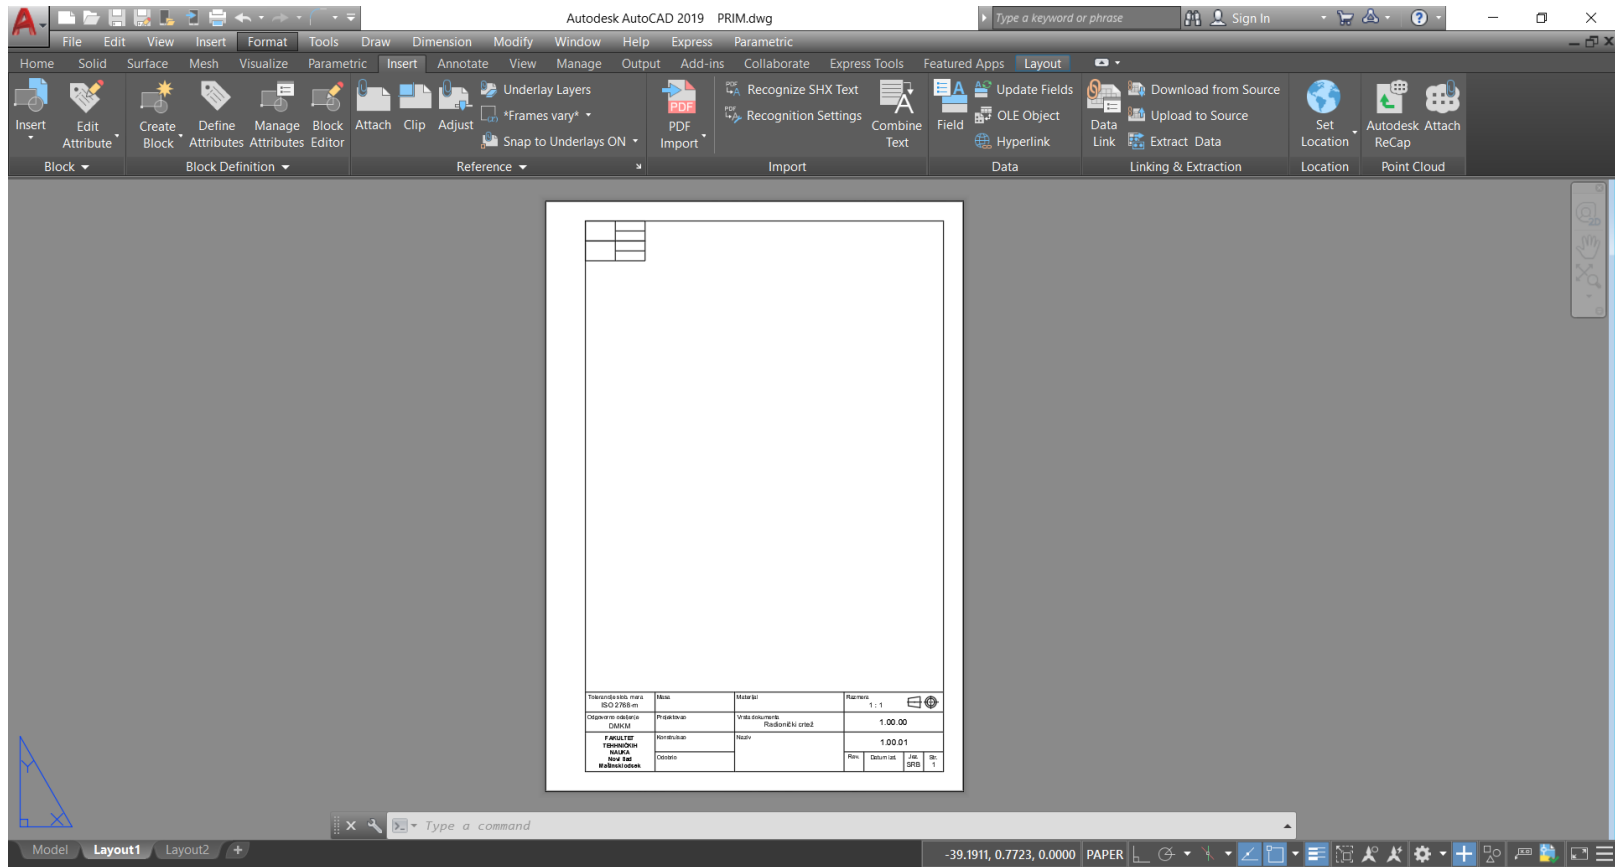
Autodesk AutoCAD 2019 PRIM.dwg

Type a keyword or phrase

Sign In

File Edit View Insert Format Tools Draw Dimension Modify Window Help Express Parametric

Home Solid Surface Mesh Visualize Parametric Insert Annotate View Manage Output Add-ins Collaborate Express Tools Featured Apps Layout

Insert
Edit Attribute
Create Block
Define Attributes
Manage Attributes
Block Editor
Attach
Clip
Adjust
Underlay Layers
*Frames vary*
Snap to Underlays ON
PDF Import
Recognize SHX Text
Recognition Settings
Combine Text
Field
Update Fields
OLE Object
Hyperlink
Data Link
Download from Source
Upload to Source
Extract Data
Set Location
Autodesk ReCap
Attach

Block
Block Definition
Reference
Import
Data
Linking & Extraction
Location
Point Cloud

| Tolerancija slob. mera ISO 2768-m | Masa | Materijal | Razmera 1 : 1 |
|---|---|---|---|
| Odgovorno odeljenje DMKM | Projektovao | Vrsta dokumenta Radionički crtež | 1.00.00 |
| FAKULTET TEHNIČKIH NAUKA Novi Sad Mašinski odsek | Konstruisao | Naziv | 1.00.01 |
| | Odobrio | | Rev. Datum izd. Jez. SRB Str. 1 |

Type a command

Model Layout1 Layout2 +

-39.1911, 0.7723, 0.0000 PAPER